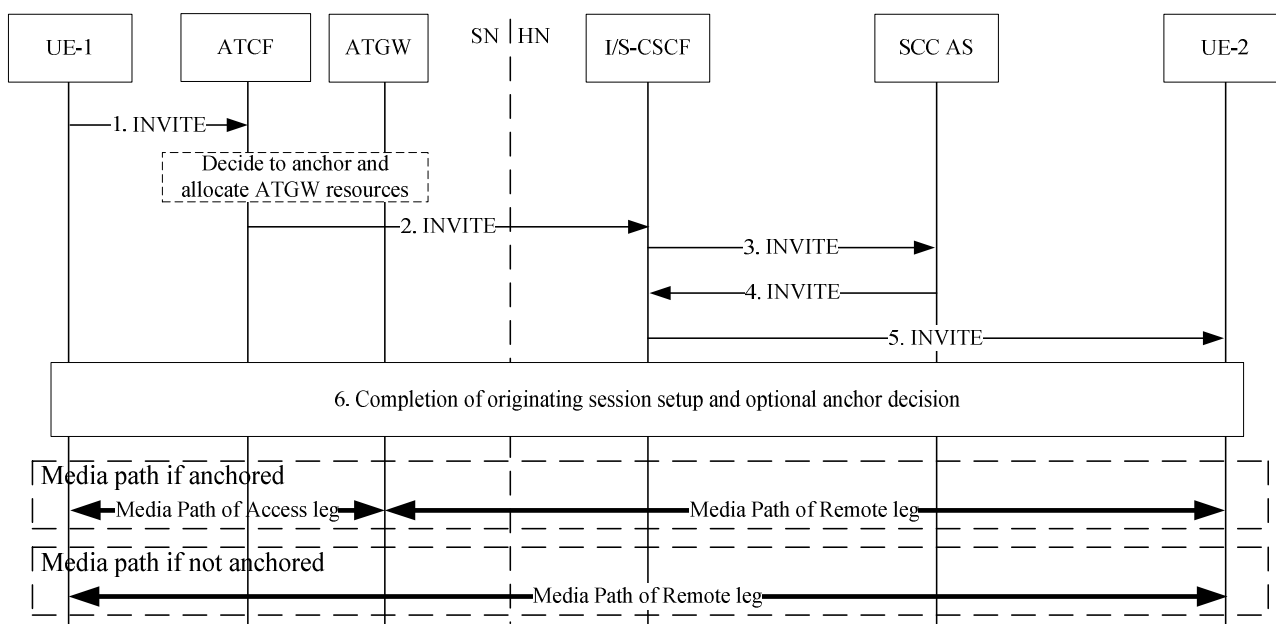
UE-1
ATCF
ATGW
SN
HN
I/S-CSCF
SCC AS
UE-2

1. INVITE

Decide to anchor and allocate ATGW resources

2. INVITE
3. INVITE
4. INVITE
5. INVITE

6. Completion of originating session setup and optional anchor decision

Media path if anchored
Media Path of Access leg
Media Path of Remote leg

Media path if not anchored
Media Path of Remote leg